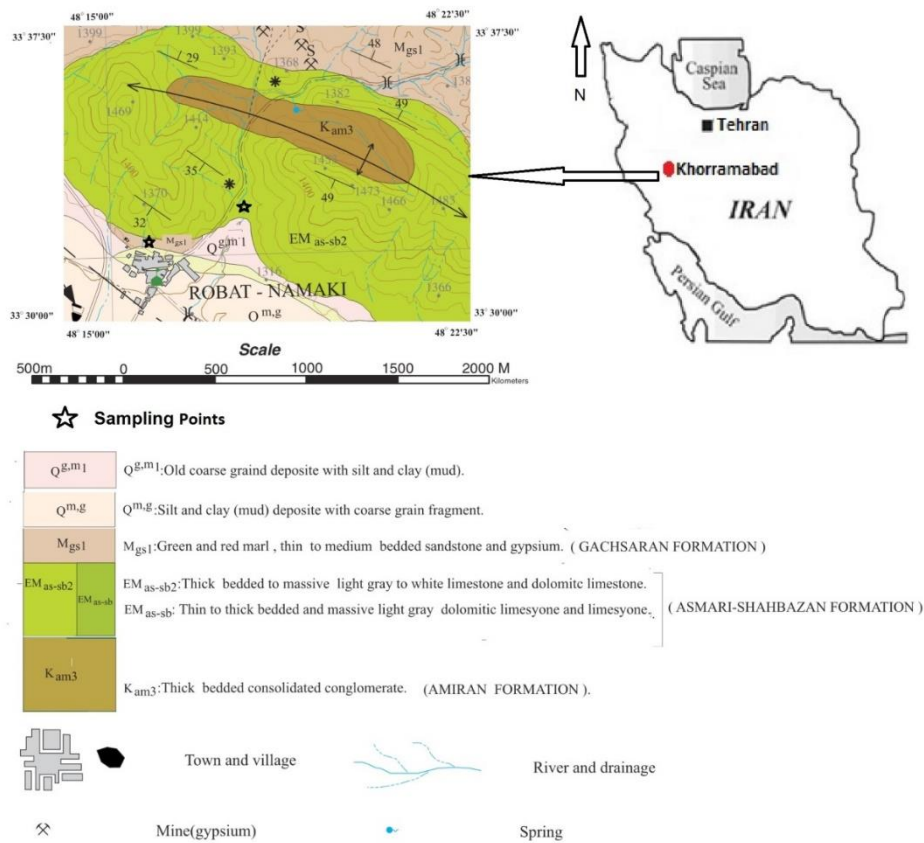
48° 15'00"
48° 22'30"
33° 37'30"
33° 37'30"
1399
1399
1393
29
1368
48
$M_{gs1}$
1382
49
138
1469
1414
$K_{am3}$
35
1456
1473
1466
1483
1370
49
32
$M_{gs1}$
$Q^{gm1}$
$EM_{as-sb2}$
1310
ROBAT - NAMAKI
1366
$Q^{m,g}$
33° 30'00"
48° 15'00"
48° 22'30"
33° 30'00"

N
Caspian Sea
Tehran
Khorramabad
IRAN
Persian Gulf

Scale
500m 0 500 1000 1500 2000 M
Kilometers

Sampling Points

$Q^{g,m1}$ | $Q^{g,m1}$:Old coarse graind deposite with silt and clay (mud).

$Q^{m,g}$ | $Q^{m,g}$:Silt and clay (mud) deposite with coarse grain fragment.

$M_{gs1}$ | $M_{gs1}$:Green and red marl , thin to medium bedded sandstone and gypsium. ( GACHSARAN FORMATION )

$EM_{as-sb2}$ $EM_{as-sb}$ | $EM_{as-sb2}$:Thick bedded to massive light gray to white limestone and dolomitc limestone.
$EM_{as-sb}$: Thin to thick bedded and massive light gray dolomitic limesyone and limesyone. ( ASMARI-SHAHBAZAN FORMATION )

$K_{am3}$ | $K_{am3}$:Thick bedded consolidated conglomerate. (AMIRAN FORMATION ).

Town and village
River and drainage

Mine(gypsium)
Spring